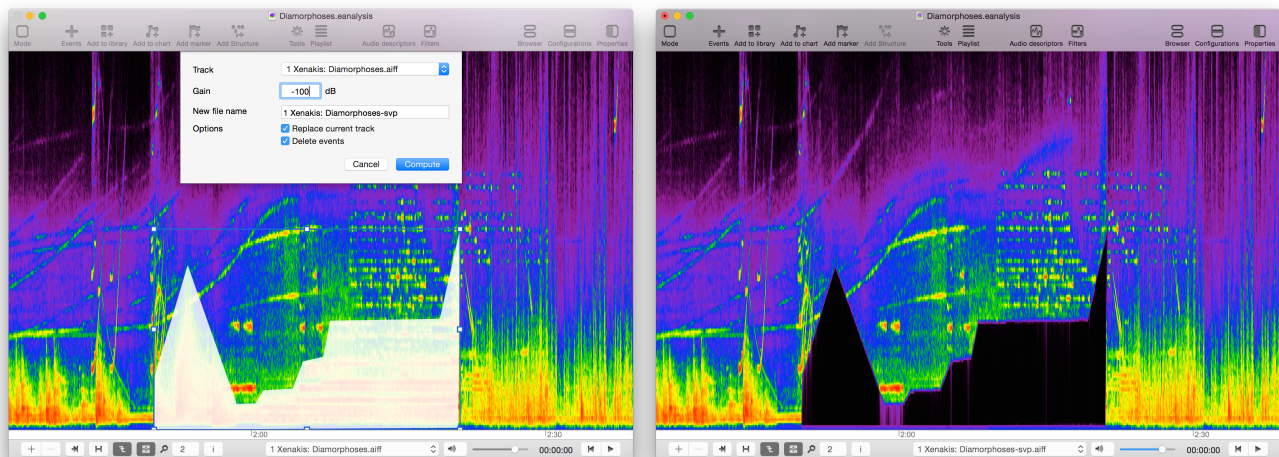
Diamorphoses.eanalysis

Mode Events Add to library Add to chart Add marker Add Structure Tools Playlist Audio descriptors Filters Browser Configurations Properties

Track 1 Xenakis: Diamorphoses.aiff
Gain -100 dB
New file name 1 Xenakis: Diamorphoses-svp
Options
Replace current track
Delete events
Cancel Compute

2:00
2:30

2 i 1 Xenakis: Diamorphoses.aiff 00:00:00

Diamorphoses.eanalysis

Mode Events Add to library Add to chart Add marker Add Structure Tools Playlist Audio descriptors Filters Browser Configurations Properties

2:00
2:30

2 i 1 Xenakis: Diamorphoses-svp.aiff 00:00:00